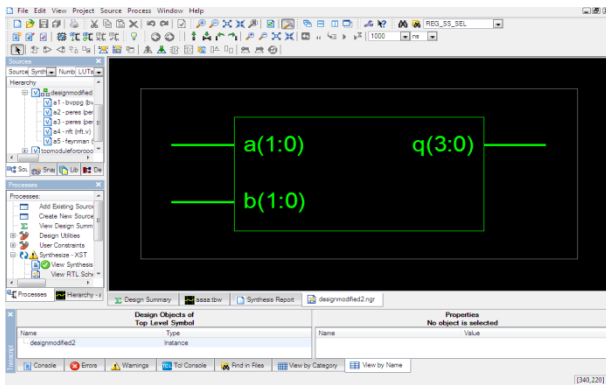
File Edit View Project Source Process Window Help

REG_SS_SEL

1000 ns

Sources

Source Synth Numb LUTs

Hierarchy

designmodified

a1 - bvppg (bv

a2 - peres (per

a3 - peres (per

a4 - nft (nft.v)

a5 - feynman (

topmoduleforoproo

Sou Snap Lib De

Processes

Processes:

Add Existing Source

Create New Source

View Design Summ

Design Utilities

User Constraints

Synthesize - XST

View Synthesis

View RTL Sche

Processes Hierarchy -

a(1:0)

q(3:0)

b(1:0)

Design Summary

sasa.tbw

Synthesis Report

designmodified2.ngr

Design Objects of Top Level Symbol

| Name | Type |
|---|---|
| designmodified2 | Instance |

Properties No object is selected

| Name | Value |
|---|---|

Transcript

Console Errors Warnings Tcl Console Find in Files View by Category View by Name

[340,220]